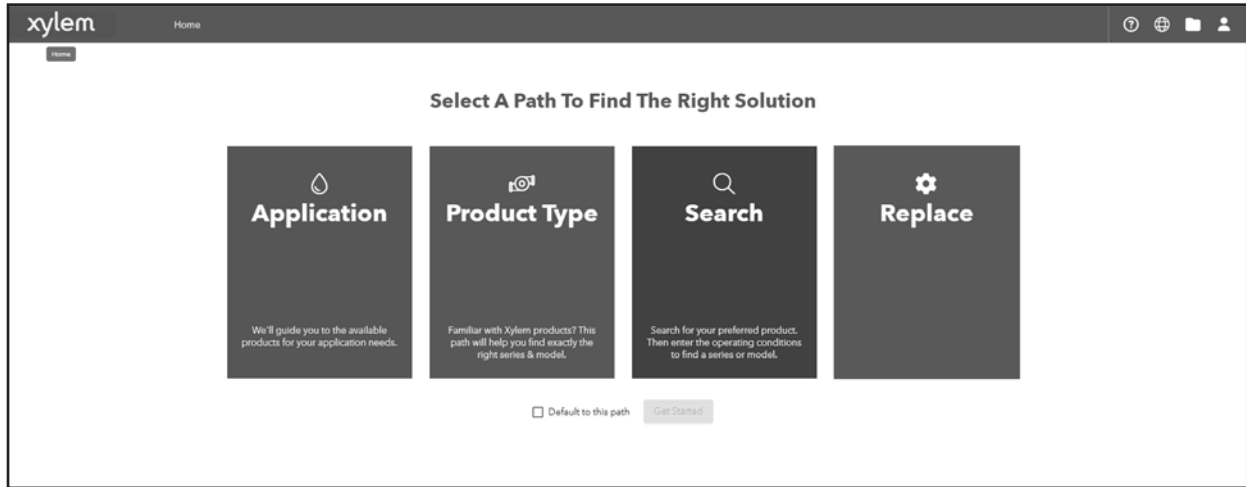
xylem

Home

Home

Select A Path To Find The Right Solution

Application

We'll guide you to the available products for your application needs.

Product Type

Familiar with Xylem products? This path will help you find exactly the right series & model.

Search

Search for your preferred product. Then enter the operating conditions to find a series or model.

Replace

Default to this path

Get Started